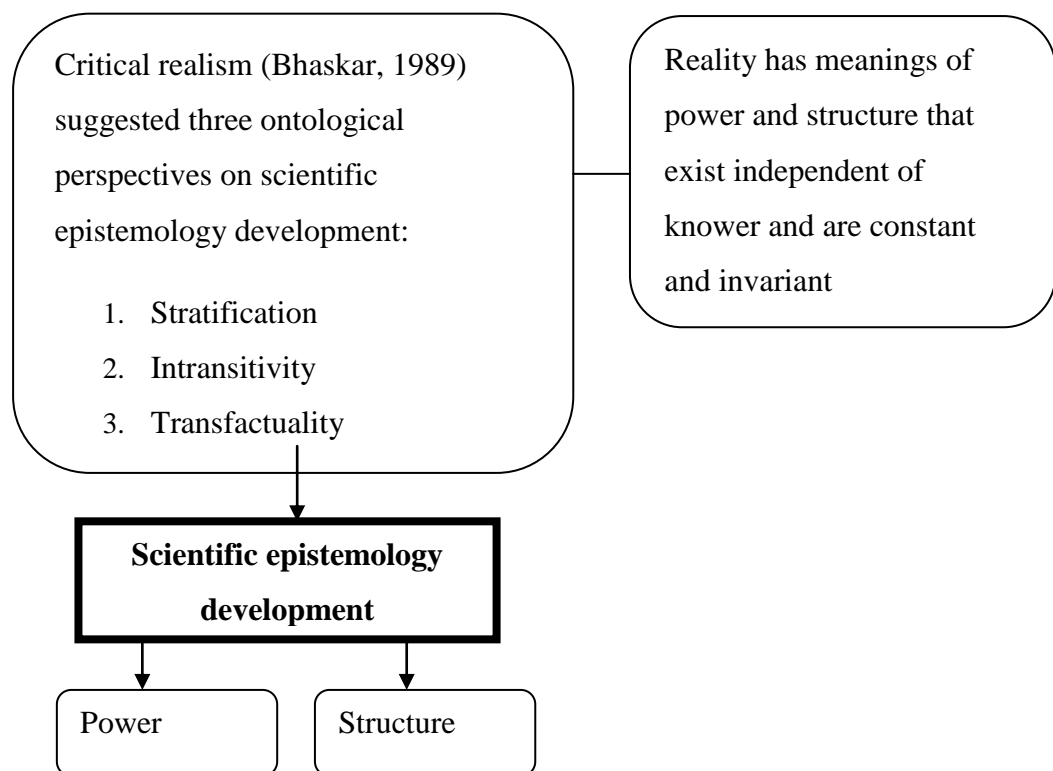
Critical realism (Bhaskar, 1989) suggested three ontological perspectives on scientific epistemology development:

1. Stratification
2. Intransitivity
3. Transfactuality

Reality has meanings of power and structure that exist independent of knower and are constant and invariant

**Scientific epistemology development**

Power

Structure